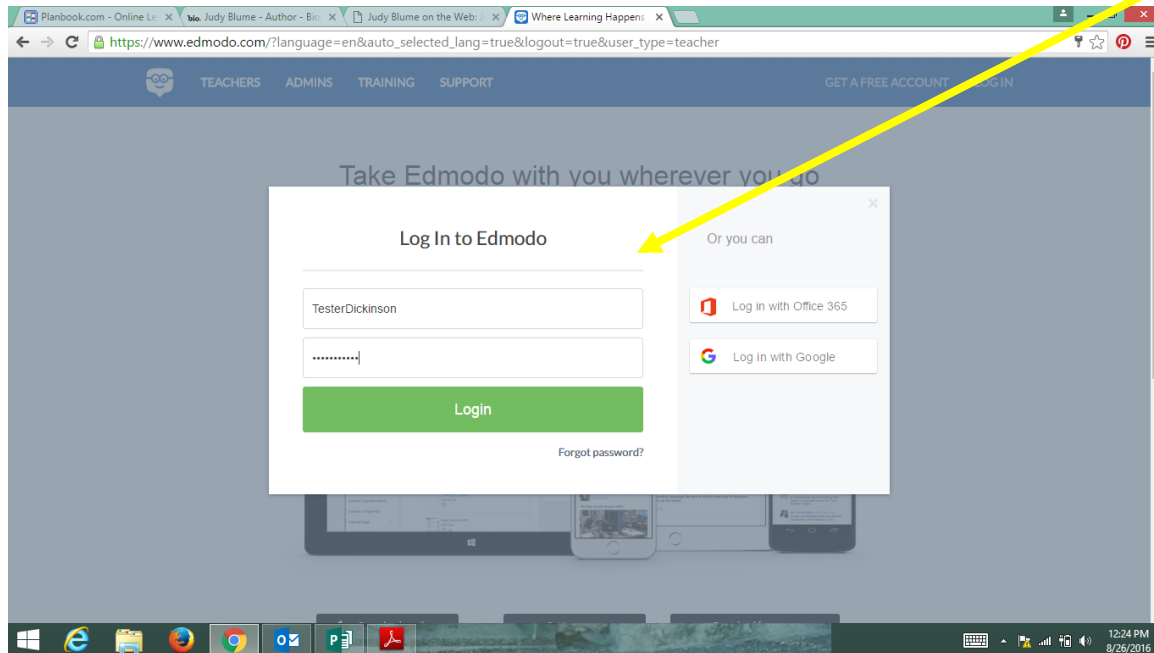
Planbook.com - Online Le ×
bio. Judy Blume - Author - Bio ×
Judy Blume on the Web: ×
Where Learning Happens ×

https://www.edmodo.com/?language=en&auto_selected_lang=true&logout=true&user_type=teacher

TEACHERS ADMINS TRAINING SUPPORT GET A FREE ACCOUNT LOG IN

Take Edmodo with you wherever you go

Log In to Edmodo

TesterDickinson

•••••••••••

Login

Forgot password?

Or you can

Log in with Office 365

Log in with Google

12:24 PM
8/26/2016